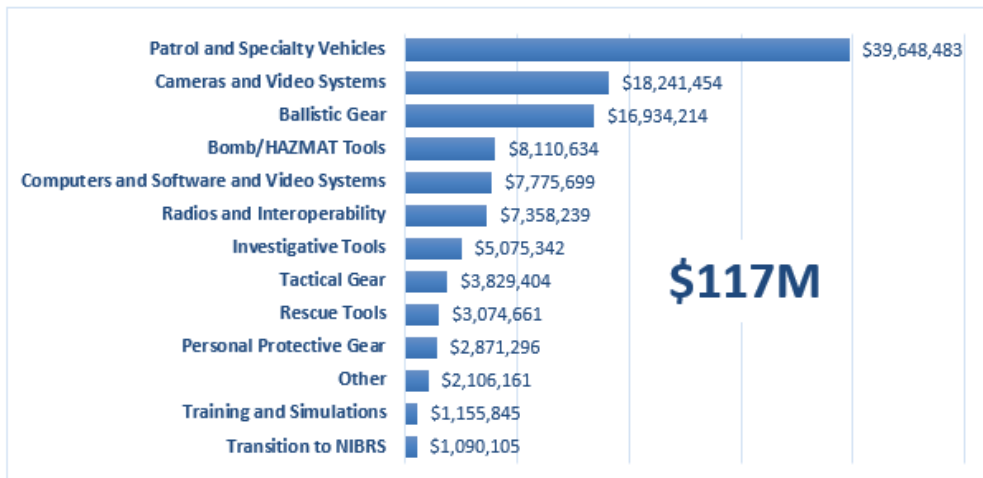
| Category | Amount |
|---|---|
| Patrol and Specialty Vehicles | \$39,648,483 |
| Cameras and Video Systems | \$18,241,454 |
| Ballistic Gear | \$16,934,214 |
| Bomb/HAZMAT Tools | \$8,110,634 |
| Computers and Software and Video Systems | \$7,775,699 |
| Radios and Interoperability | \$7,358,239 |
| Investigative Tools | \$5,075,342 |
| Tactical Gear | \$3,829,404 |
| Rescue Tools | \$3,074,661 |
| Personal Protective Gear | \$2,871,296 |
| Other | \$2,106,161 |
| Training and Simulations | \$1,155,845 |
| Transition to NIBRS | \$1,090,105 |

\$117M